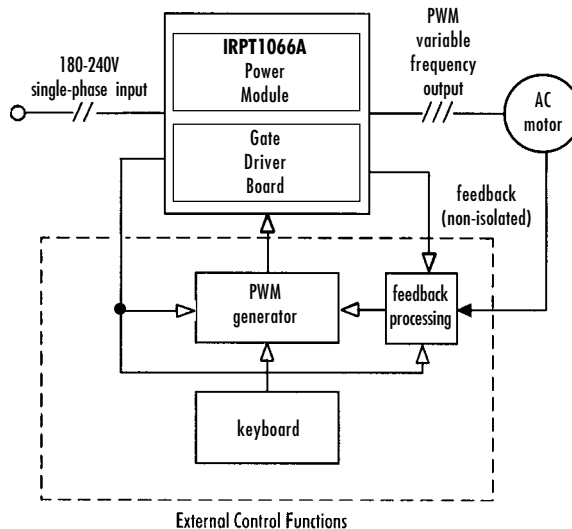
180-240V single-phase input

IRPT1066A
Power
Module

Gate
Driver
Board

PWM
variable
frequency
output

AC
motor

feedback
(non-isolated)

PWM
generator

feedback
processing

keyboard

External Control Functions